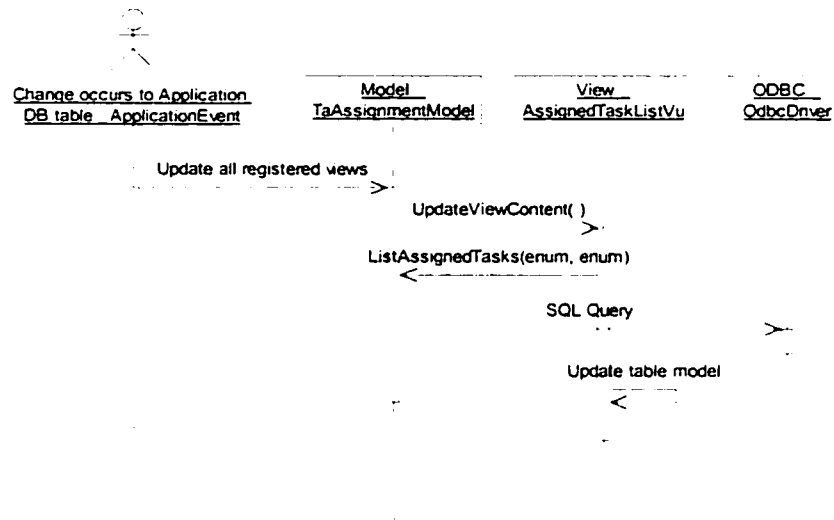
Change occurs to Application DB table ApplicationEvent

Model
TaAssignmentModel

View
AssignedTaskListVu

ODBC
OdbcDnver

Update all registered views

UpdateViewContent( )

ListAssignedTasks(enum, enum)

SQL Query

Update table model